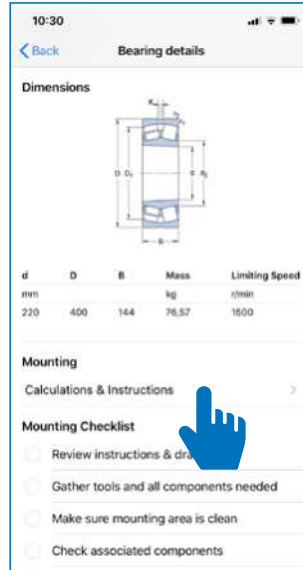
10:30

< Back

Bearing details

Dimensions

D $D_1$ d $d_2$ B

| d | D | B | Mass | Limiting Speed |
|---|---|---|---|---|
| mm | | | kg | r/min |
| 220 | 400 | 144 | 76,57 | 1600 |

Mounting

Calculations & Instructions

Mounting Checklist

Review instructions & dra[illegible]

Gather tools and all components needed

Make sure mounting area is clean

Check associated components